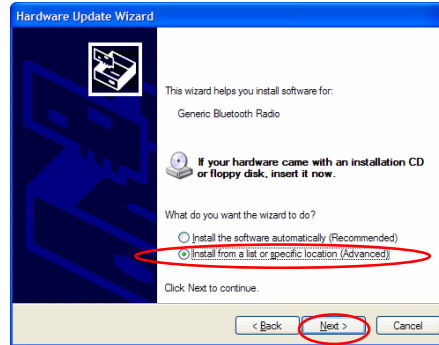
Hardware Update Wizard

This wizard helps you install software for:

Generic Bluetooth Radio

If your hardware came with an installation CD or floppy disk, insert it now.

What do you want the wizard to do?

Install the software automatically (Recommended)

Install from a list or specific location (Advanced)

Click Next to continue.

< Back
Next >
Cancel